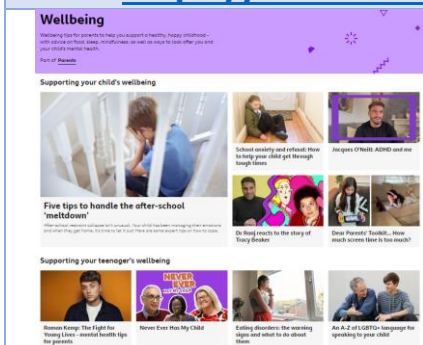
Wellbeing

Wellbeing tips for parents to help you support a healthy, happy childhood – with advice on food, sleep, mindfulness, as well as ways to look after you and your child's mental health.

Part of Parents

Supporting your child's wellbeing

Five tips to handle the after-school 'meltdown'

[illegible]

School anxiety and refusal: How to help your child get through tough times

Jacques O'Neill: ADHD and me

Dr Ranj reacts to the story of Tracy Beaker

Dear Parents: Tayler's - How much screen time is too much?

Supporting your teenager's wellbeing

Roman Kemp: The Fight for Young Lives - mental health tips for parents

NEVER EVER

Never Ever Has My Child

Eating disorders: the warning signs and what to do about them

An A-Z of LGBTQ+ language for speaking to your child